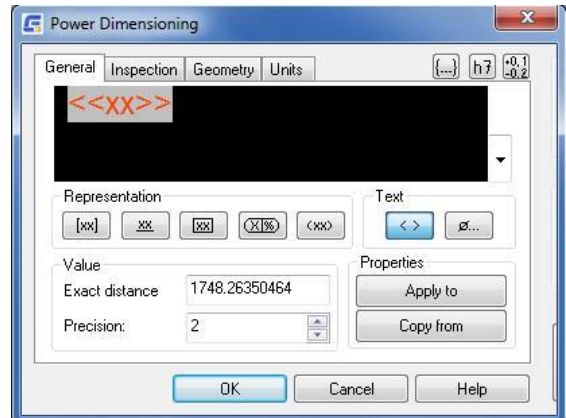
Power Dimensioning

General | Inspection | Geometry | Units

{...} h7 $^{+0.1}_{-0.2}$

<<XX>>

Representation

[xx] xx [xx] (X|%) ⟨xx⟩

Text

< > ø...

Value

Exact distance 1748.26350464

Precision: 2

Properties

Apply to

Copy from

OK Cancel Help